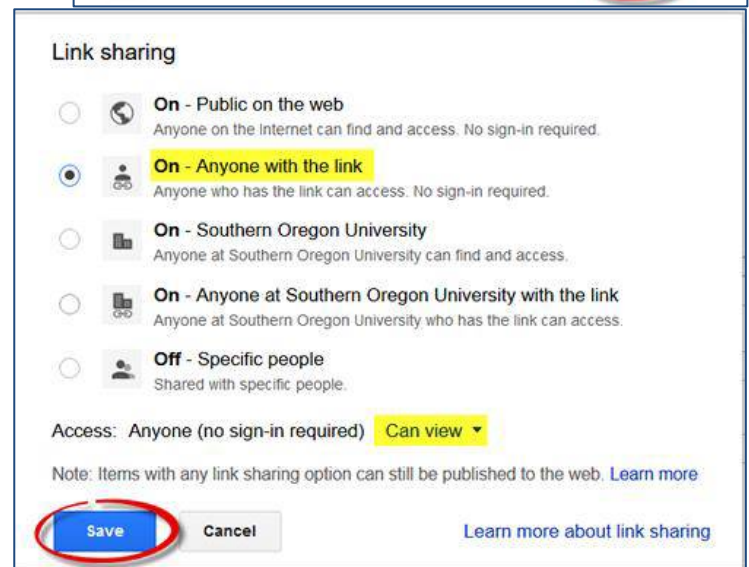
Link sharing

On - Public on the web
Anyone on the Internet can find and access. No sign-in required.

On - Anyone with the link
Anyone who has the link can access. No sign-in required.

On - Southern Oregon University
Anyone at Southern Oregon University can find and access.

On - Anyone at Southern Oregon University with the link
Anyone at Southern Oregon University who has the link can access.

Off - Specific people
Shared with specific people.

Access: Anyone (no sign-in required) Can view ▾

Note: Items with any link sharing option can still be published to the web. Learn more

Save Cancel Learn more about link sharing